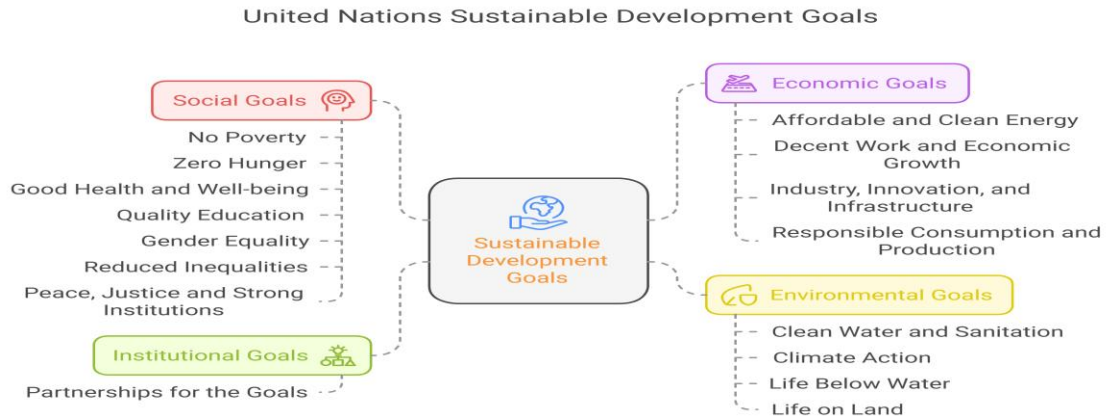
United Nations Sustainable Development Goals

Social Goals

No Poverty

Zero Hunger

Good Health and Well-being

Quality Education

Gender Equality

Reduced Inequalities

Peace, Justice and Strong Institutions

Institutional Goals

Partnerships for the Goals

Sustainable Development Goals

Economic Goals

Affordable and Clean Energy

Decent Work and Economic Growth

Industry, Innovation, and Infrastructure

Responsible Consumption and Production

Environmental Goals

Clean Water and Sanitation

Climate Action

Life Below Water

Life on Land